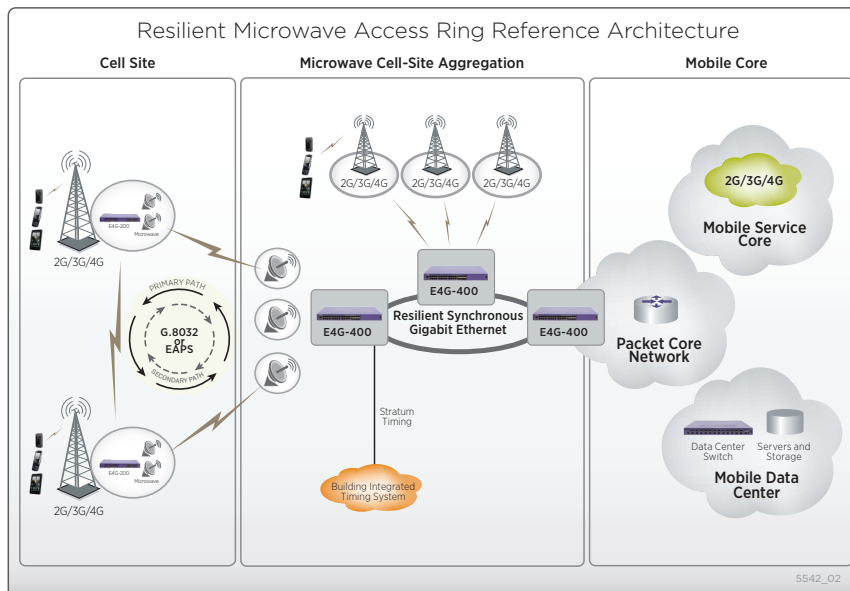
Resilient Microwave Access Ring Reference Architecture

Cell Site

Microwave Cell-Site Aggregation

Mobile Core

E4G-200
Microwave
2G/3G/4G

PRIMARY PATH
G.8032 or EAPS
SECONDARY PATH

E4G-200
Microwave
2G/3G/4G

2G/3G/4G
2G/3G/4G
2G/3G/4G

E4G-400
E4G-400
E4G-400

Resilient Synchronous Gigabit Ethernet

Stratum Timing

Building Integrated Timing System

2G/3G/4G
Mobile Service Core

Packet Core Network

Data Center Switch
Servers and Storage
Mobile Data Center

5542_02